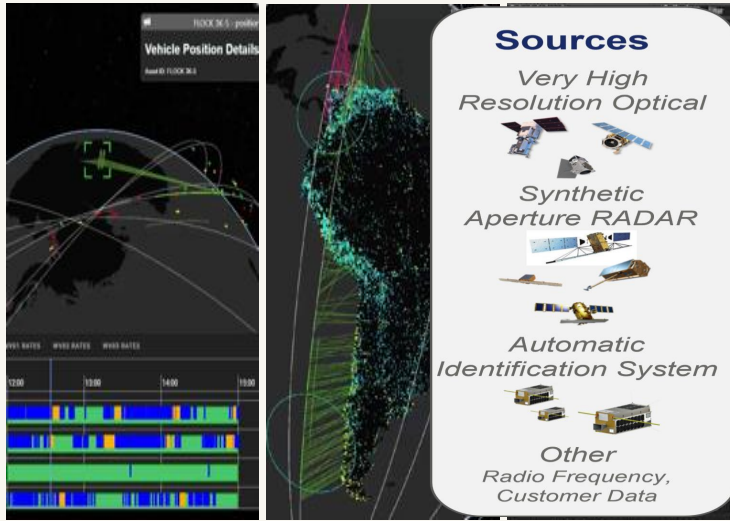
FLOCK 3K-5 - position

Vehicle Position Details

Asset ID: FLOCK 3K-5

WV01 RATES WV02 RATES WV03 RATES

12:00 13:00 14:00 15:00

Sources

Very High Resolution Optical

Synthetic Aperture RADAR

Automatic Identification System

Other

Radio Frequency, Customer Data